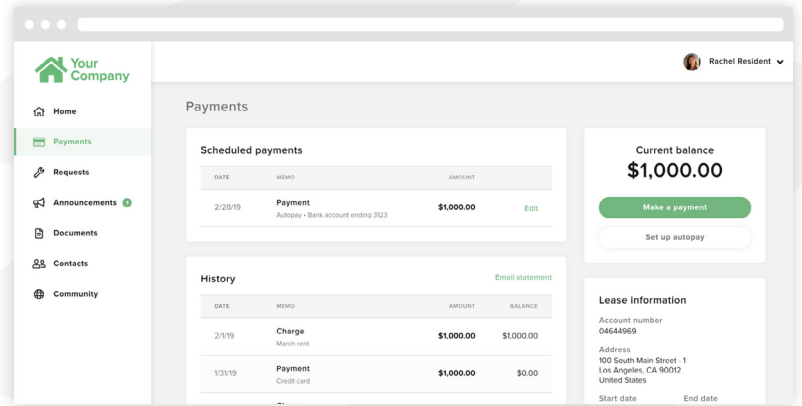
Your Company

Rachel Resident

Home
Payments
Requests
Announcements 1
Documents
Contacts
Community

Payments

Scheduled payments

| DATE | MEMO | AMOUNT | |
|---|---|---|---|
| 2/28/19 | Payment Autopay • Bank account ending 3123 | $1,000.00 | Edit |

History

Email statement

| DATE | MEMO | AMOUNT | BALANCE |
|---|---|---|---|
| 2/1/19 | Charge March rent | $1,000.00 | $1,000.00 |
| 1/31/19 | Payment Credit card | $1,000.00 | $0.00 |

Current balance
$1,000.00

Make a payment

Set up autopay

Lease information

Account number
04644969

Address
100 South Main Street · 1
Los Angeles, CA 90012
United States

Start date
End date